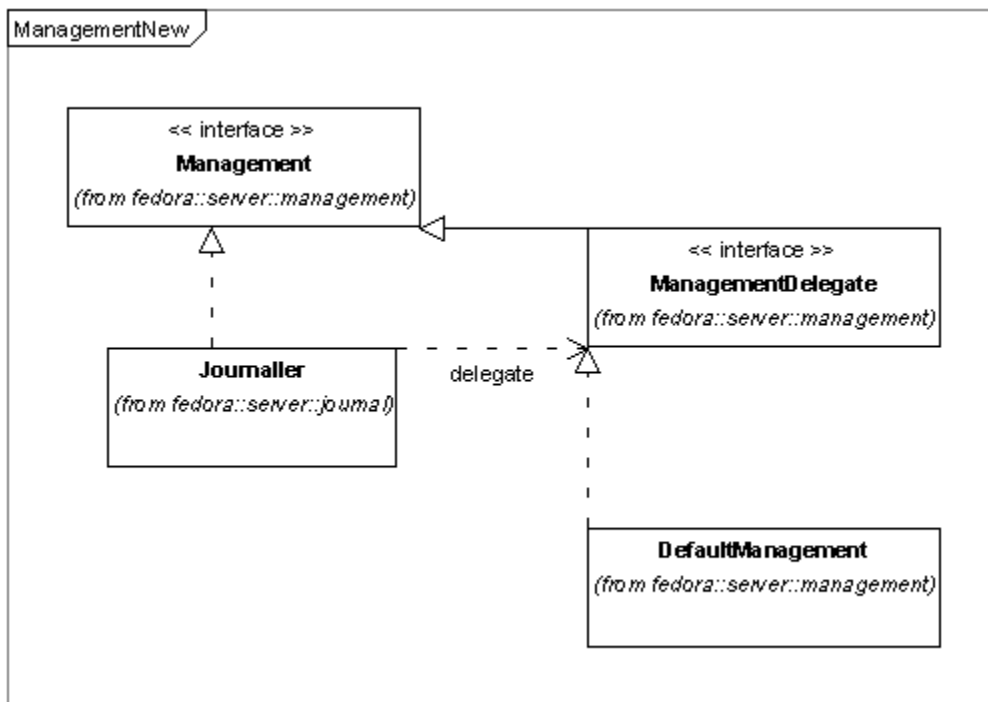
ManagementNew

<< interface >>
Management
(from fedora::server::management)

<< interface >>
ManagementDelegate
(from fedora::server::management)

Journaller
(from fedora::server::journal)

delegate

DefaultManagement
(from fedora::server::management)